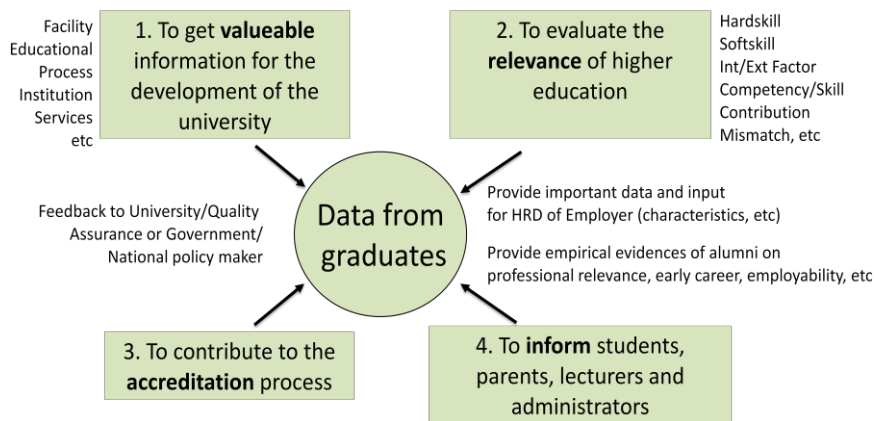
Facility
Educational
Process
Institution
Services
etc

1. To get **valueable** information for the development of the university

2. To evaluate the **relevance** of higher education

Hardskill
Softskill
Int/Ext Factor
Competency/Skill
Contribution
Mismatch, etc

Feedback to University/Quality Assurance or Government/ National policy maker

Data from graduates

Provide important data and input for HRD of Employer (characteristics, etc)

Provide empirical evidences of alumni on professional relevance, early career, employability, etc

3. To contribute to the **accreditation** process

4. To **inform** students, parents, lecturers and administrators